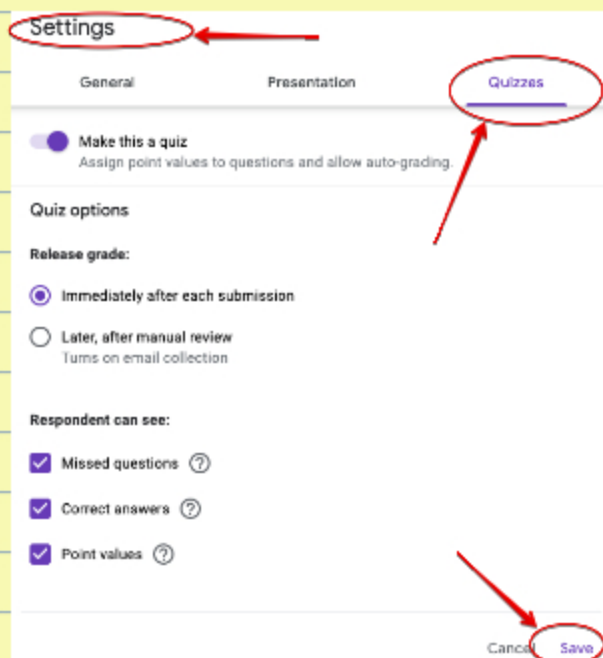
Settings

General

Presentation

Quizzes

Make this a quiz
Assign point values to questions and allow auto-grading.

Quiz options

Release grade:

Immediately after each submission

Later, after manual review
Turns on email collection

Respondent can see:

Missed questions

Correct answers

Point values

Cancel

Save